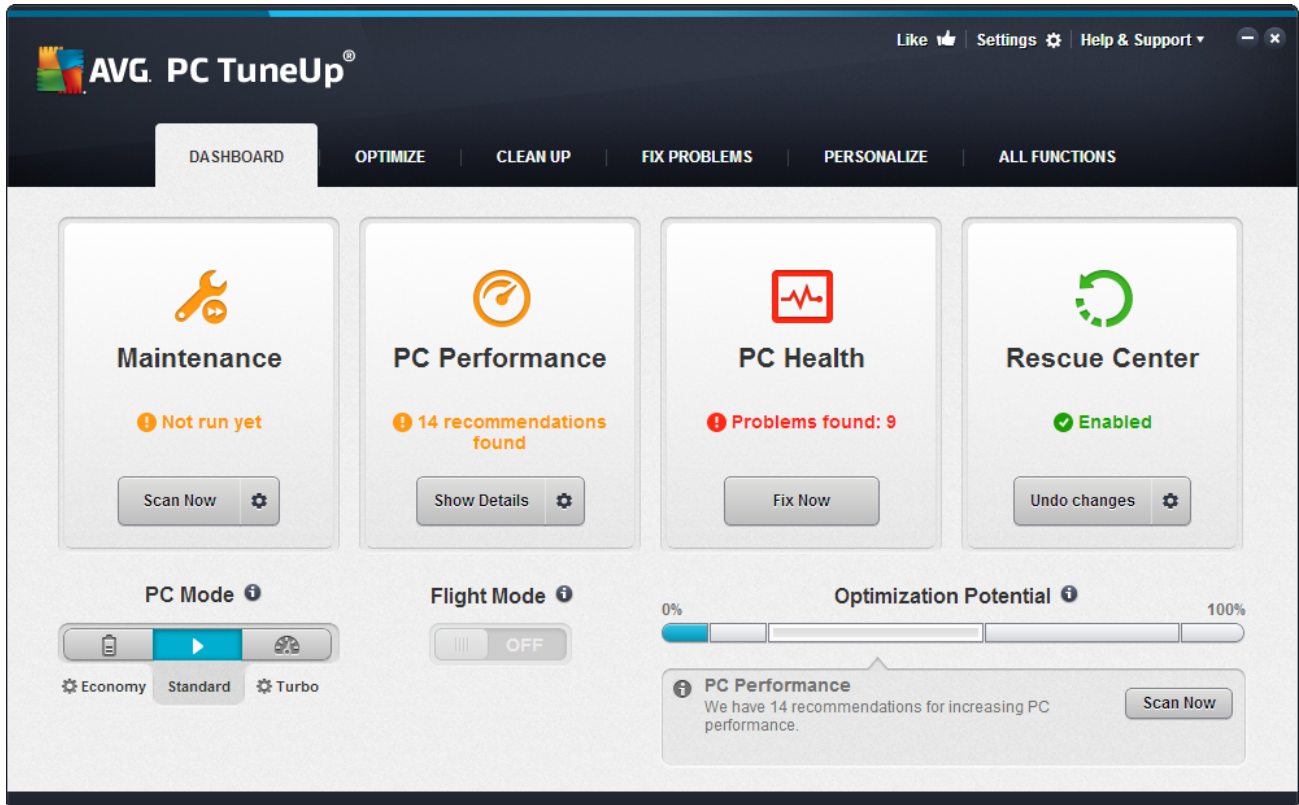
AVG. PC TuneUp®

Like | Settings | Help & Support ▾

DASHBOARD | OPTIMIZE | CLEAN UP | FIX PROBLEMS | PERSONALIZE | ALL FUNCTIONS

Maintenance
Not run yet
Scan Now

PC Performance
14 recommendations found
Show Details

PC Health
Problems found: 9
Fix Now

Rescue Center
Enabled
Undo changes

PC Mode
Economy Standard Turbo

Flight Mode
OFF

Optimization Potential
0%
100%

PC Performance
We have 14 recommendations for increasing PC performance.
Scan Now